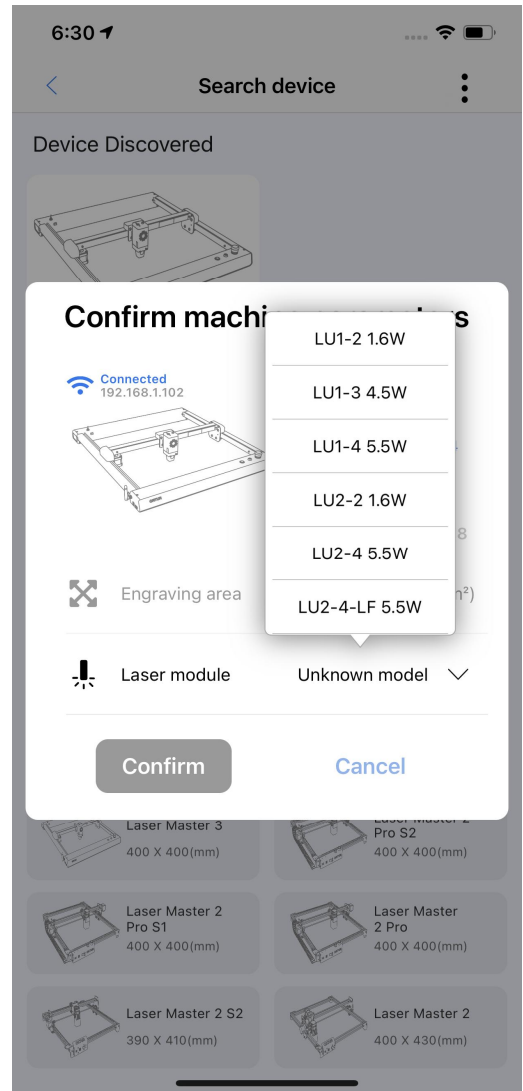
6:30

Search device

Device Discovered

Confirm machi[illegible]s

Connected
192.168.1.102

LU1-2 1.6W
LU1-3 4.5W
LU1-4 5.5W
LU2-2 1.6W
LU2-4 5.5W
LU2-4-LF 5.5W

Engraving area

Laser module Unknown model

Confirm Cancel

Laser Master 3
400 X 400(mm)

Laser Master 2 Pro S2
400 X 400(mm)

Laser Master 2 Pro S1
400 X 400(mm)

Laser Master 2 Pro
400 X 400(mm)

Laser Master 2 S2
390 X 410(mm)

Laser Master 2
400 X 430(mm)